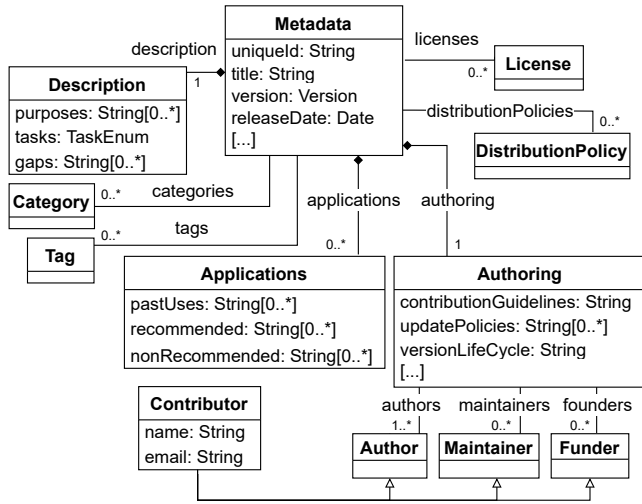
Metadata
uniqueId: String
title: String
version: Version
releaseDate: Date
[...]

description
1

Description
purposes: String[0..*]
tasks: TaskEnum
gaps: String[0..*]

licenses
0..*
License

distributionPolicies
0..*
DistributionPolicy

Category
0..*
categories

Tag
0..*
tags

applications
0..*

authoring
1

Applications
pastUses: String[0..*]
recommended: String[0..*]
nonRecommended: String[0..*]

Authoring
contributionGuidelines: String
updatePolicies: String[0..*]
versionLifeCycle: String
[...]

Contributor
name: String
email: String

authors
1..*
Author

maintainers
0..*
Maintainer

founders
0..*
Funder